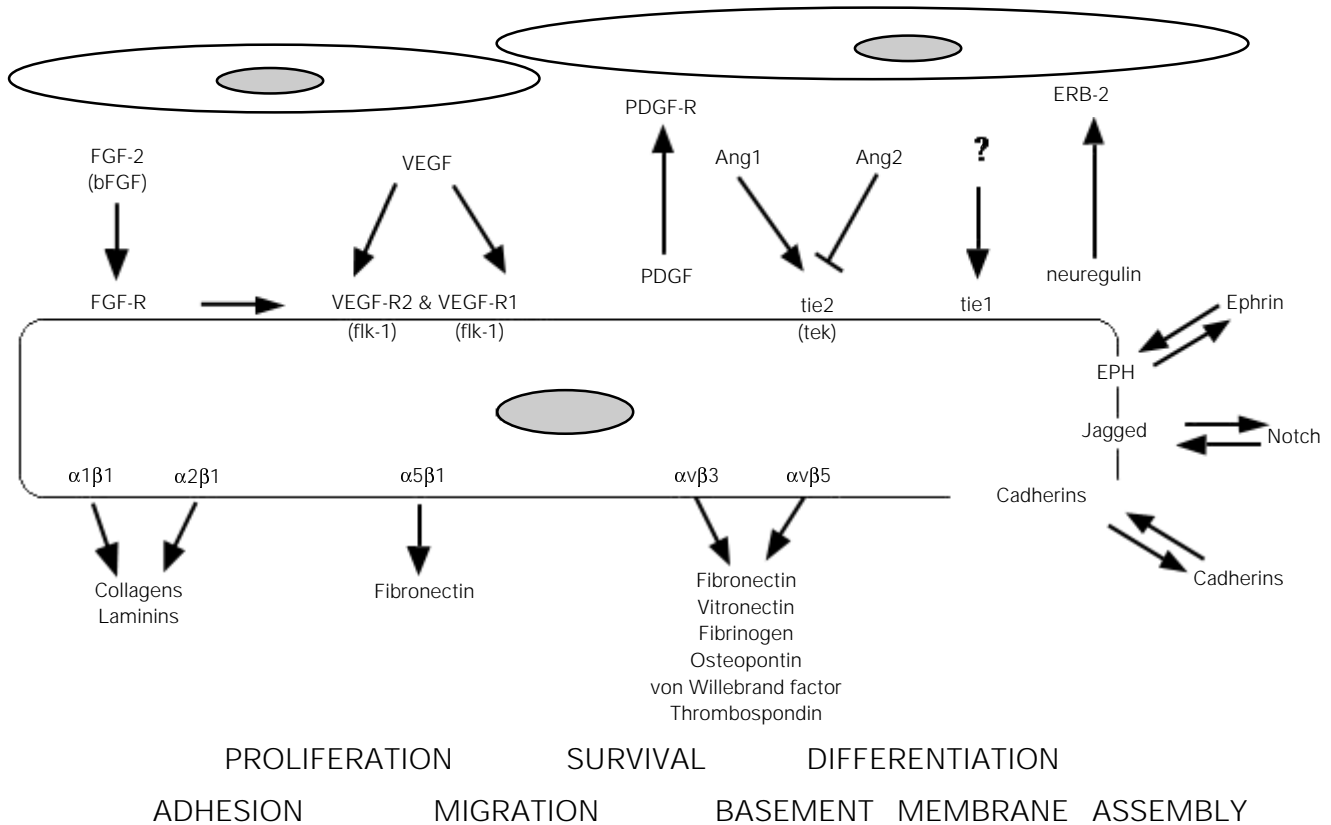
PDGF-R

ERB-2

FGF-2
(bFGF)

VEGF

Ang1

Ang2

?

PDGF

neuregulin

FGF-R

VEGF-R2 & VEGF-R1
(flk-1) (flk-1)

tie2
(tek)

tie1

Ephrin

EPH

Jagged

Notch

Cadherins

$\alpha1\beta1$ $\alpha2\beta1$

$\alpha5\beta1$

$\alpha v\beta3$ $\alpha v\beta5$

Cadherins

Collagens
Laminins

Fibronectin

Fibronectin
Vitronectin
Fibrinogen
Osteopontin
von Willebrand factor
Thrombospondin

PROLIFERATION SURVIVAL DIFFERENTIATION

ADHESION MIGRATION BASEMENT MEMBRANE ASSEMBLY